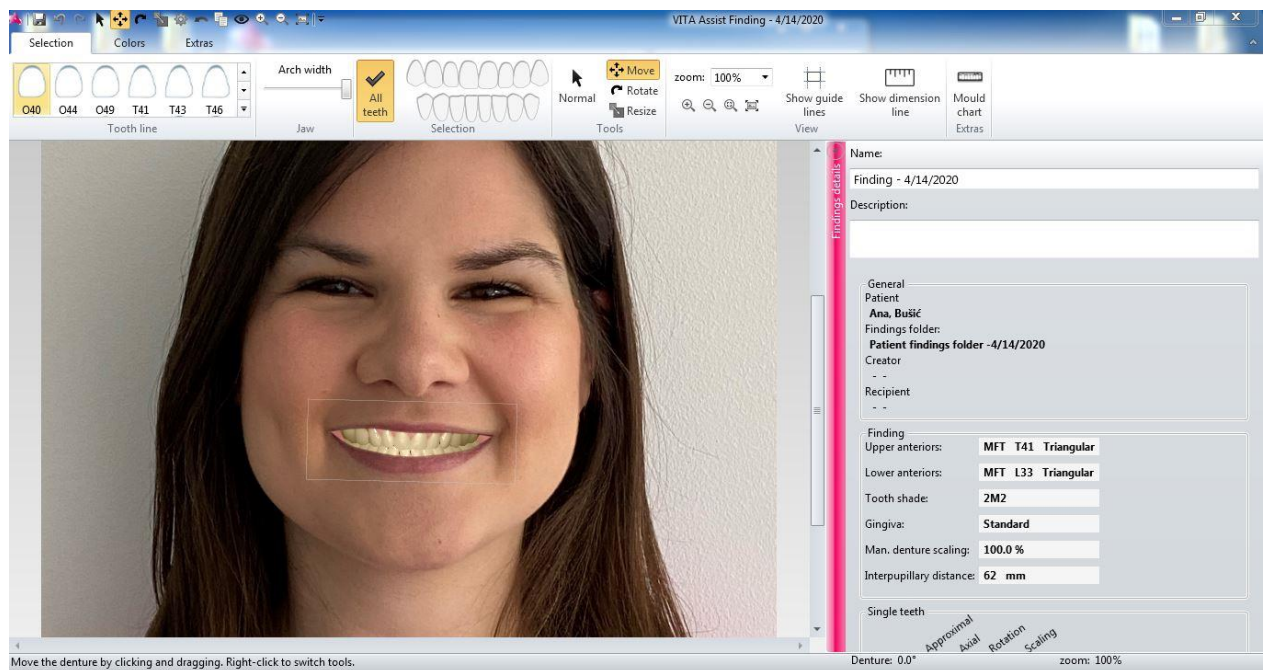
VITA Assist Finding - 4/14/2020

Selection Colors Extras

O40 O44 O49 T41 T43 T46
Tooth line

Arch width
Jaw

All teeth
Selection

Normal Move Rotate Resize
Tools

zoom: 100%
Show guide lines
Show dimension line
View

Mould chart
Extras

Findings details

Name:
Finding - 4/14/2020
Description:

General
Patient
Ana, Bušić
Findings folder:
Patient findings folder -4/14/2020
Creator
- -
Recipient
- -

Finding
| | |
|---|---|
| Upper anteriors: | MFT T41 Triangular |
| Lower anteriors: | MFT L33 Triangular |
| Tooth shade: | 2M2 |
| Gingiva: | Standard |
| Man. denture scaling: | 100.0 % |
| Interpupillary distance: | 62 mm |

Single teeth
Approximal Axial Rotation Scaling

Move the denture by clicking and dragging. Right-click to switch tools.
Denture: 0.0°
zoom: 100%